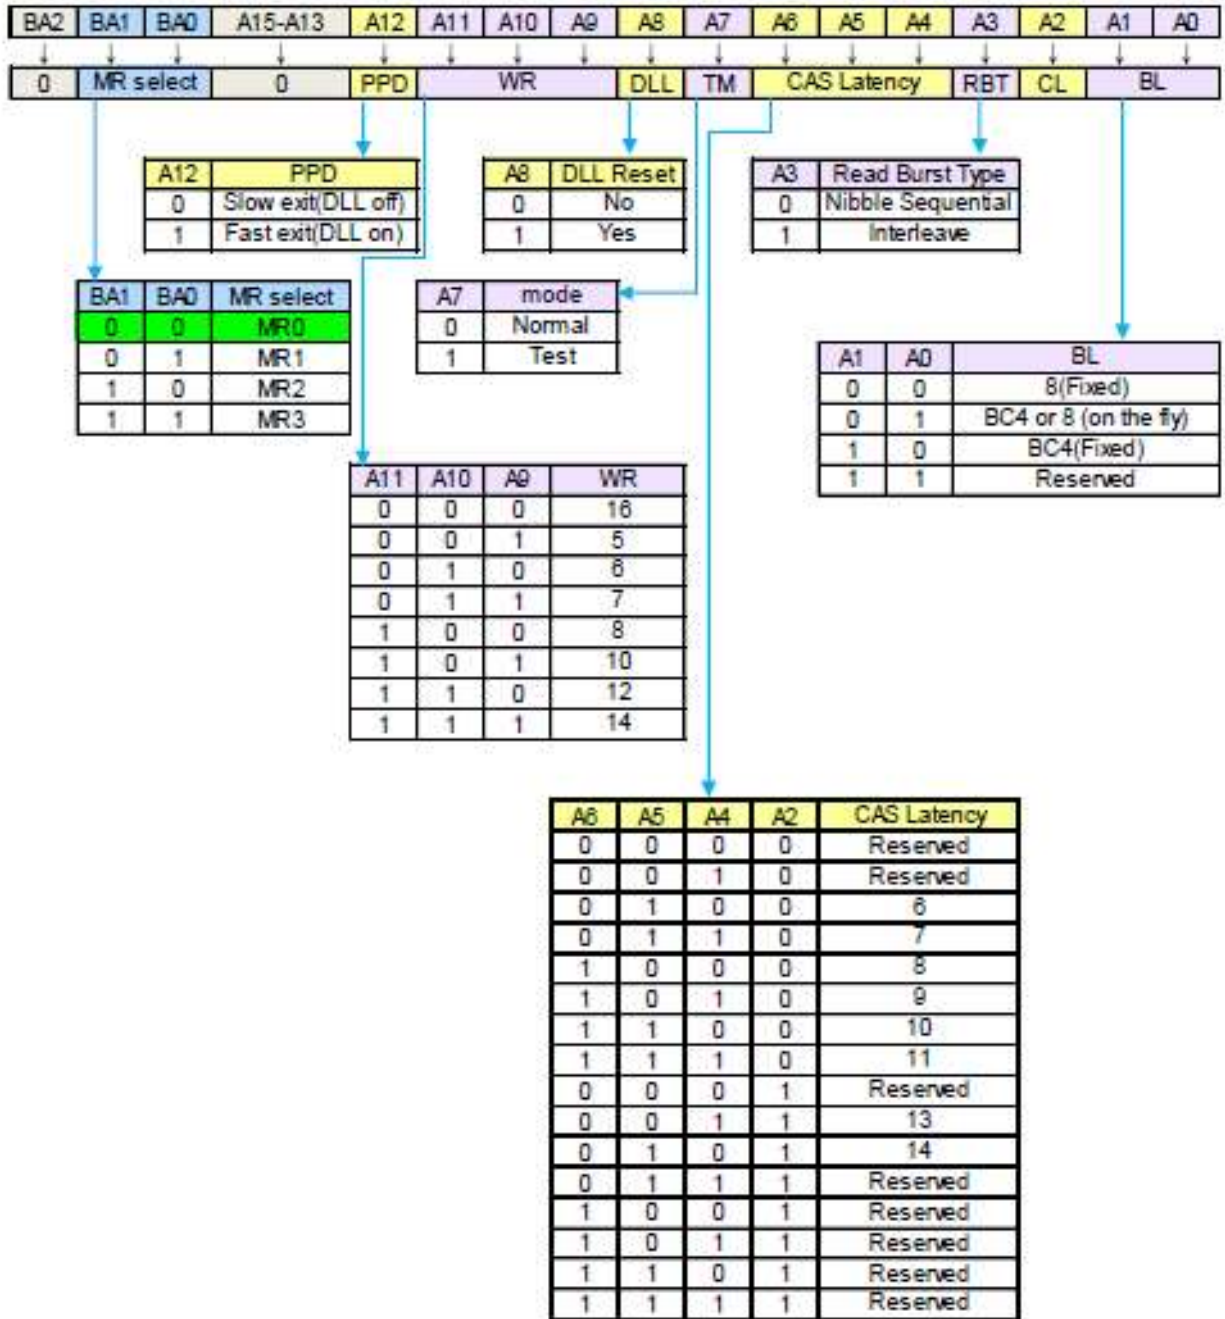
BA2 BA1 BA0 A15-A13 A12 A11 A10 A9 A8 A7 A6 A5 A4 A3 A2 A1 A0

0 MR select 0 PPD WR DLL TM CAS Latency RBT CL BL

| A12 | PPD |
|---|---|
| 0 | Slow exit(DLL off) |
| 1 | Fast exit(DLL on) |

| A8 | DLL Reset |
|---|---|
| 0 | No |
| 1 | Yes |

| A3 | Read Burst Type |
|---|---|
| 0 | Nibble Sequential |
| 1 | Interleave |

| BA1 | BA0 | MR select |
|---|---|---|
| 0 | 0 | MR0 |
| 0 | 1 | MR1 |
| 1 | 0 | MR2 |
| 1 | 1 | MR3 |

| A7 | mode |
|---|---|
| 0 | Normal |
| 1 | Test |

| A1 | A0 | BL |
|---|---|---|
| 0 | 0 | 8(Fixed) |
| 0 | 1 | BC4 or 8 (on the fly) |
| 1 | 0 | BC4(Fixed) |
| 1 | 1 | Reserved |

| A11 | A10 | A9 | WR |
|---|---|---|---|
| 0 | 0 | 0 | 16 |
| 0 | 0 | 1 | 5 |
| 0 | 1 | 0 | 6 |
| 0 | 1 | 1 | 7 |
| 1 | 0 | 0 | 8 |
| 1 | 0 | 1 | 10 |
| 1 | 1 | 0 | 12 |
| 1 | 1 | 1 | 14 |

| A6 | A5 | A4 | A2 | CAS Latency |
|---|---|---|---|---|
| 0 | 0 | 0 | 0 | Reserved |
| 0 | 0 | 1 | 0 | Reserved |
| 0 | 1 | 0 | 0 | 6 |
| 0 | 1 | 1 | 0 | 7 |
| 1 | 0 | 0 | 0 | 8 |
| 1 | 0 | 1 | 0 | 9 |
| 1 | 1 | 0 | 0 | 10 |
| 1 | 1 | 1 | 0 | 11 |
| 0 | 0 | 0 | 1 | Reserved |
| 0 | 0 | 1 | 1 | 13 |
| 0 | 1 | 0 | 1 | 14 |
| 0 | 1 | 1 | 1 | Reserved |
| 1 | 0 | 0 | 1 | Reserved |
| 1 | 0 | 1 | 1 | Reserved |
| 1 | 1 | 0 | 1 | Reserved |
| 1 | 1 | 1 | 1 | Reserved |